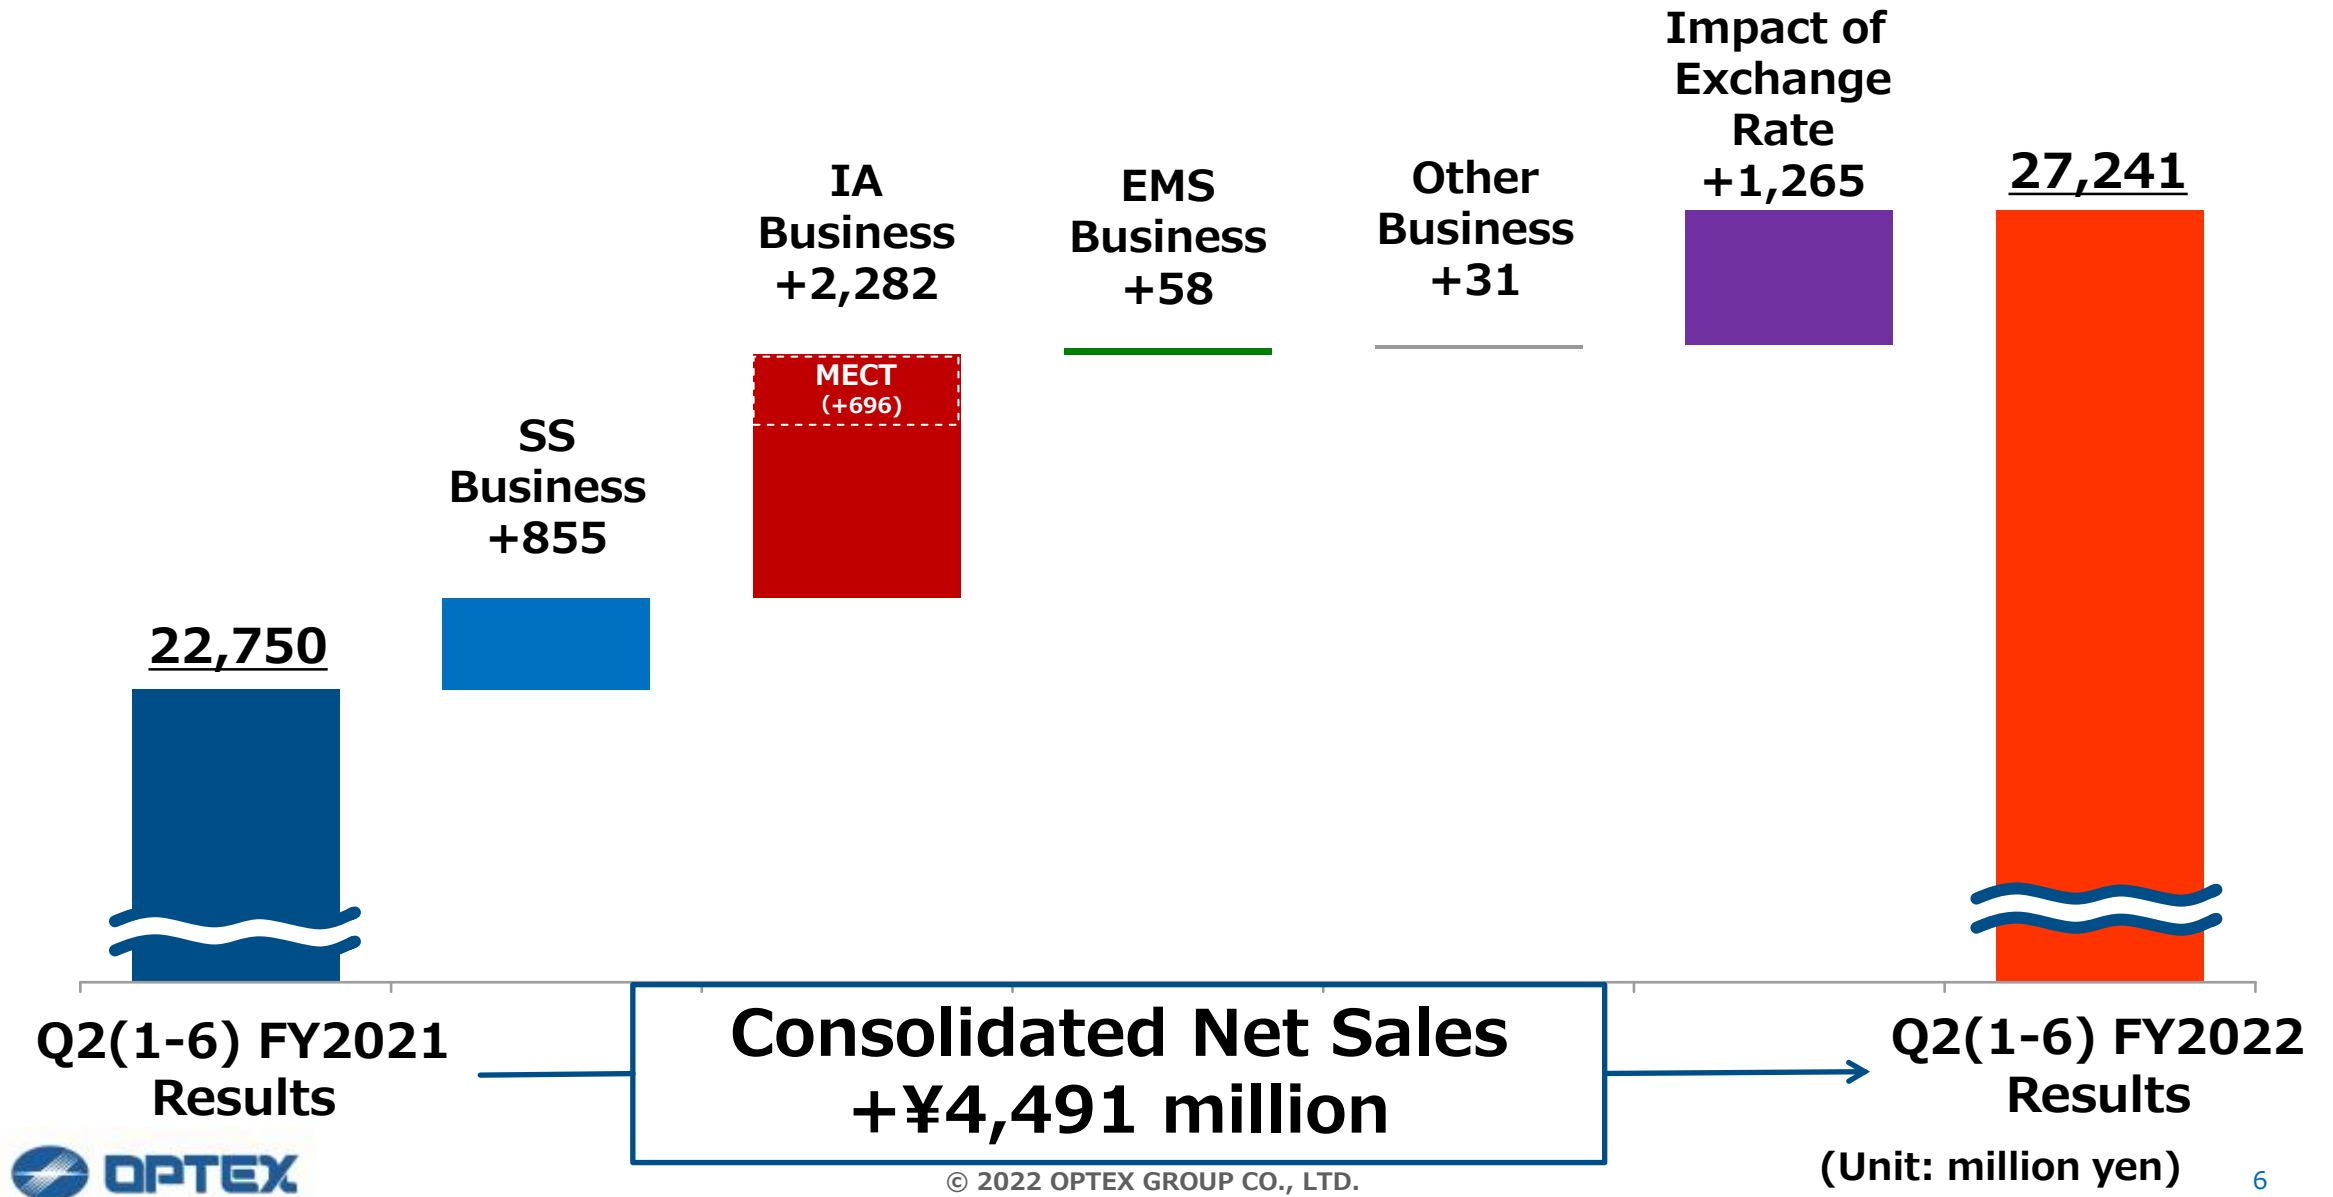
Impact of Exchange Rate +1,265

27,241

IA Business +2,282

EMS Business +58

Other Business +31

MECT (+696)

SS Business +855

22,750

Q2(1-6) FY2021 Results

Consolidated Net Sales +¥4,491 million

Q2(1-6) FY2022 Results

(Unit: million yen)

OPTEX

© 2022 OPTEX GROUP CO., LTD.

6